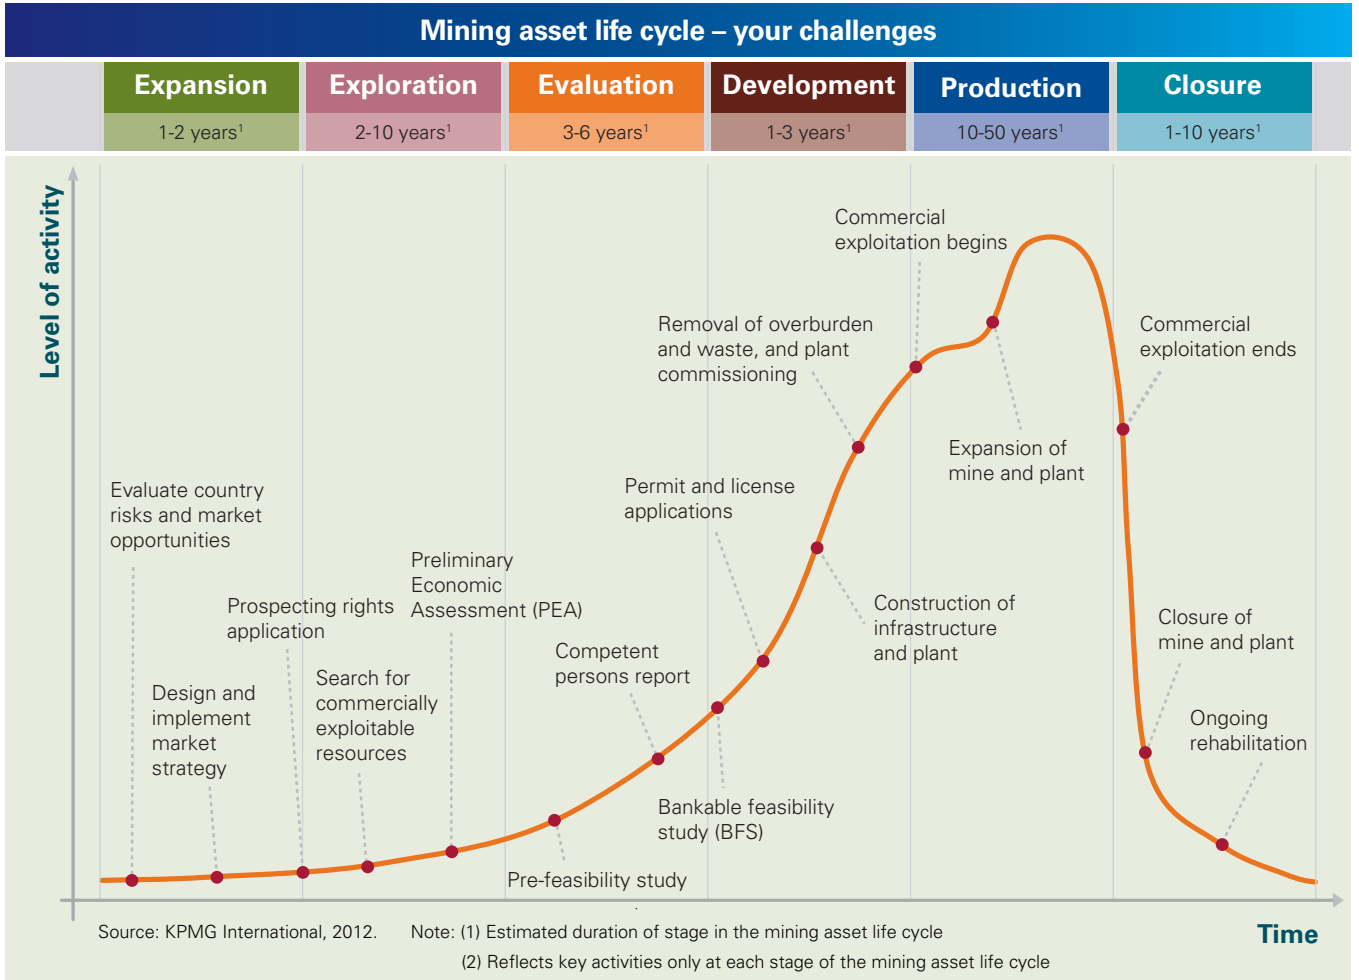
Mining asset life cycle – your challenges

| Expansion | Exploration | Evaluation | Development | Production | Closure |
|---|---|---|---|---|---|
| 1-2 years$^1$ | 2-10 years$^1$ | 3-6 years$^1$ | 1-3 years$^1$ | 10-50 years$^1$ | 1-10 years$^1$ |

Level of activity

Evaluate country risks and market opportunities

Design and implement market strategy

Prospecting rights application

Search for commercially exploitable resources

Preliminary Economic Assessment (PEA)

Pre-feasibility study

Competent persons report

Bankable feasibility study (BFS)

Permit and license applications

Construction of infrastructure and plant

Removal of overburden and waste, and plant commissioning

Commercial exploitation begins

Expansion of mine and plant

Commercial exploitation ends

Closure of mine and plant

Ongoing rehabilitation

Time

Source: KPMG International, 2012.

Note: (1) Estimated duration of stage in the mining asset life cycle
(2) Reflects key activities only at each stage of the mining asset life cycle